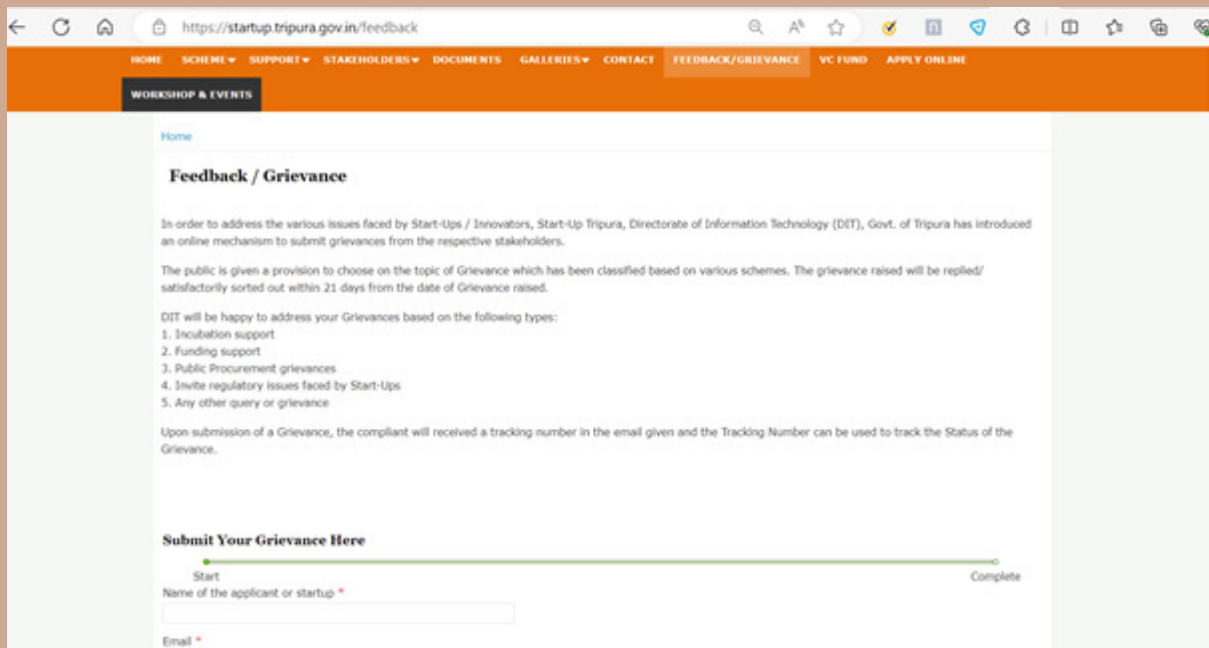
https://startup.tripura.gov.in/feedback

HOME SCHEME SUPPORT STAKEHOLDERS DOCUMENTS GALLERIES CONTACT FEEDBACK/GRIEVANCE VC FUND APPLY ONLINE

WORKSHOP & EVENTS

Home

Feedback / Grievance

In order to address the various issues faced by Start-Ups / Innovators, Start-Up Tripura, Directorate of Information Technology (DIT), Govt. of Tripura has introduced an online mechanism to submit grievances from the respective stakeholders.

The public is given a provision to choose on the topic of Grievance which has been classified based on various schemes. The grievance raised will be replied/ satisfactorily sorted out within 21 days from the date of Grievance raised.

DIT will be happy to address your Grievances based on the following types:
1. Incubation support
2. Funding support
3. Public Procurement grievances
4. Invite regulatory issues faced by Start-Ups
5. Any other query or grievance

Upon submission of a Grievance, the compliant will received a tracking number in the email given and the Tracking Number can be used to track the Status of the Grievance.

Submit Your Grievance Here

Start

Complete

Name of the applicant or startup *

Email *